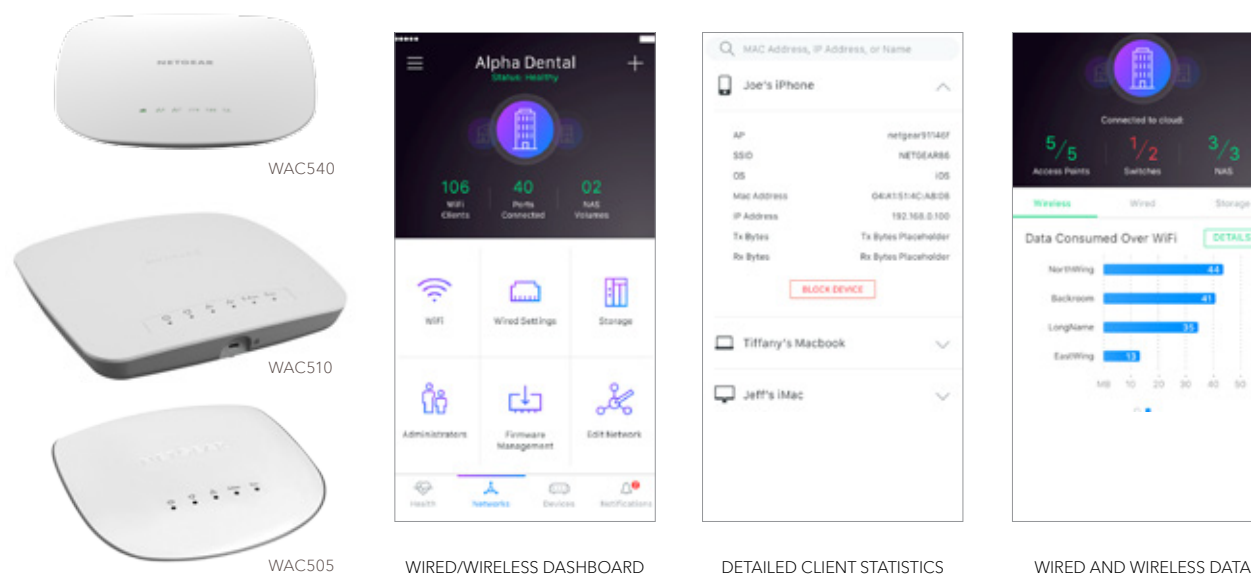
NETGEAR

WAC540

WAC510

WAC505

Alpha Dental
Status: Healthy

106 WiFi Clients
40 Ports Connected
02 NAS Volumes

WiFi
Wired Settings
Storage
Administrators
Firmware Management
Edit Network

Health
Networks
Devices
Notifications

WIRED/WIRELESS DASHBOARD

MAC Address, IP Address, or Name

Joe's iPhone

| | |
|---|---|
| AP | netgear91146F |
| SSID | NETGEAR66 |
| OS | iOS |
| Mac Address | G4:A1:51:4C:AB:D8 |
| IP Address | 192.168.0.100 |
| Tx Bytes | Tx Bytes Placeholder |
| Rx Bytes | Rx Bytes Placeholder |

BLOCK DEVICE

Tiffany's Macbook

Jeff's iMac

DETAILED CLIENT STATISTICS

Connected to cloud

5/5 Access Points
1/2 Switches
3/3 NAS

Wireless
Wired
Storage

Data Consumed Over WiFi
DETAILS

NorthWing 44
Backroom 41
LongName 35
EastWing 13

MB 10 20 30 40 50

WIRED AND WIRELESS DATA